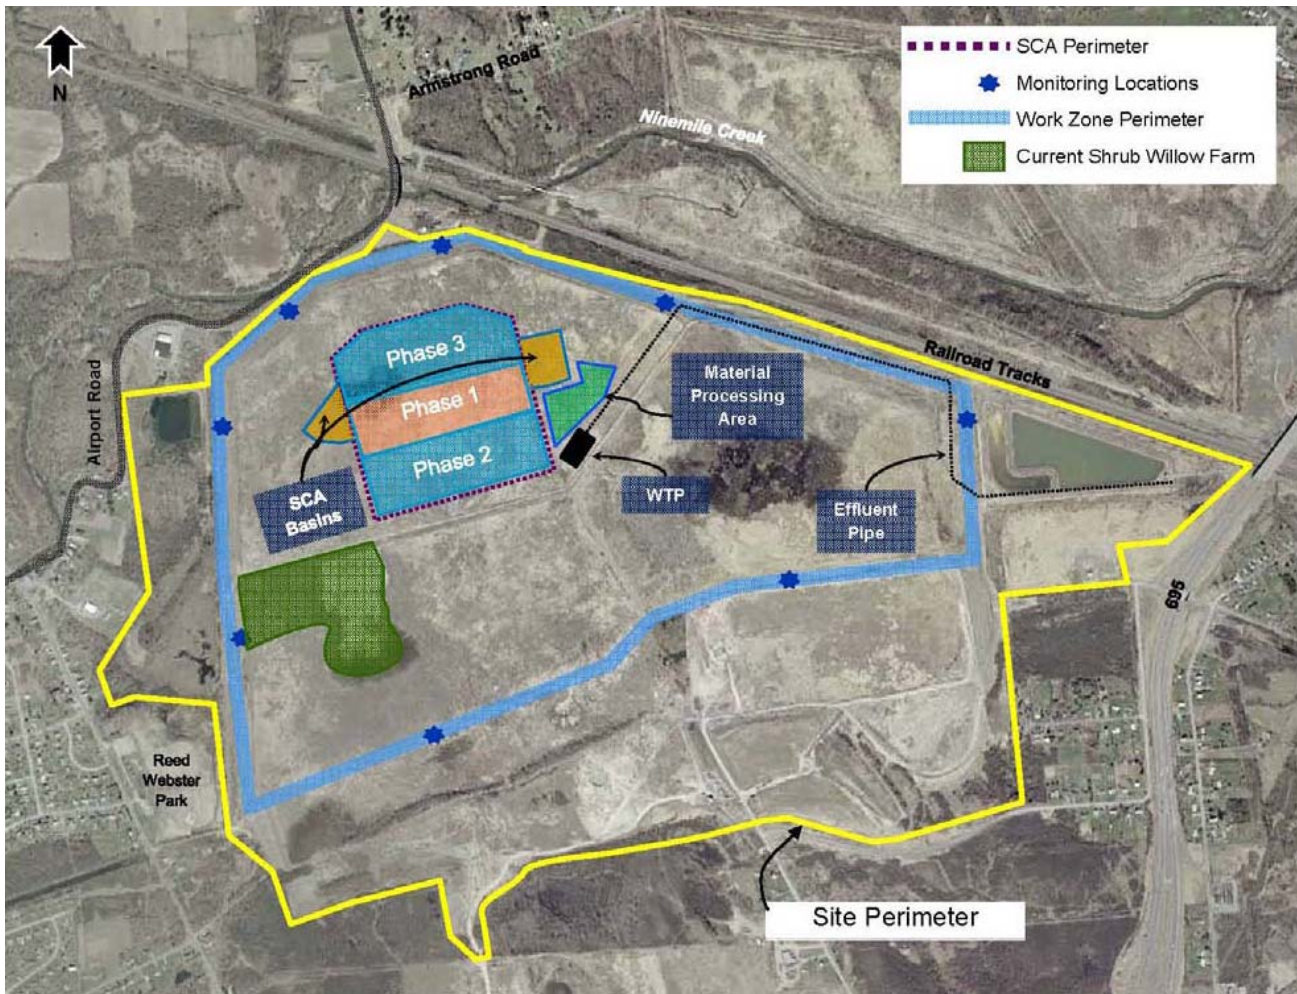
N

SCA Perimeter
Monitoring Locations
Work Zone Perimeter
Current Shrub Willow Farm

Armstrong Road
Ninemile Creek
Railroad Tracks
Airport Road

Phase 3
Phase 1
Phase 2
SCA Basins
Material Processing Area
WTP
Effluent Pipe

695

Reed Webster Park

Site Perimeter